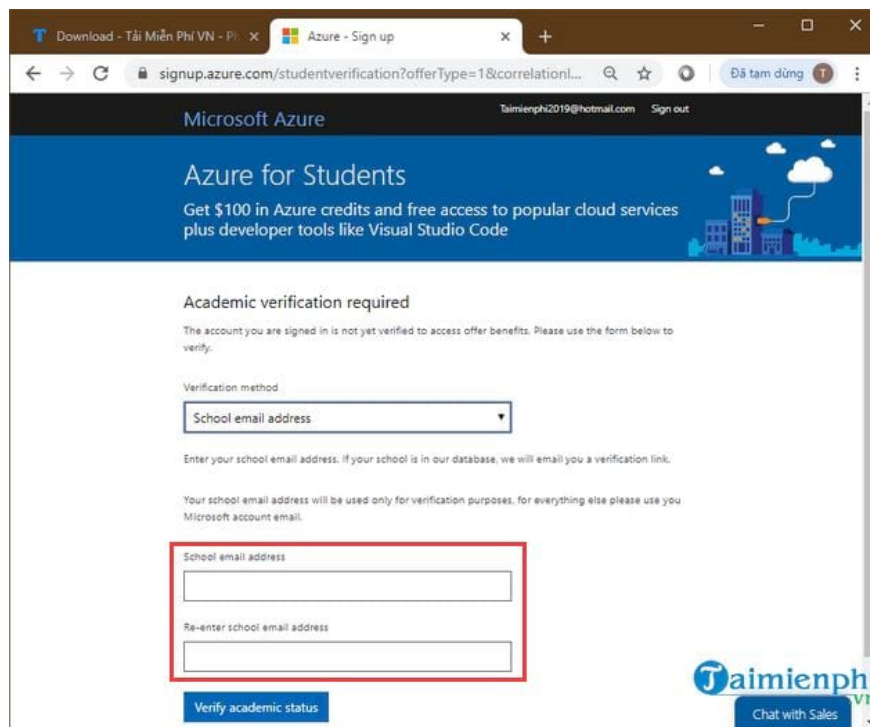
Download - Tải Miễn Phí VN - Pl ×
Azure - Sign up ×
+

signup.azure.com/studentverification?offerType=1&correlationI...
Đã tạm dừng T

Microsoft Azure
Taimienphi2019@hotmail.com Sign out

Azure for Students
Get $100 in Azure credits and free access to popular cloud services plus developer tools like Visual Studio Code

Academic verification required
The account you are signed in is not yet verified to access offer benefits. Please use the form below to verify.

Verification method
School email address

Enter your school email address. If your school is in our database, we will email you a verification link.

Your school email address will be used only for verification purposes, for everything else please use you Microsoft account email.

School email address

Re-enter school email address

Verify academic status

Taimienph
vn

Chat with Sales